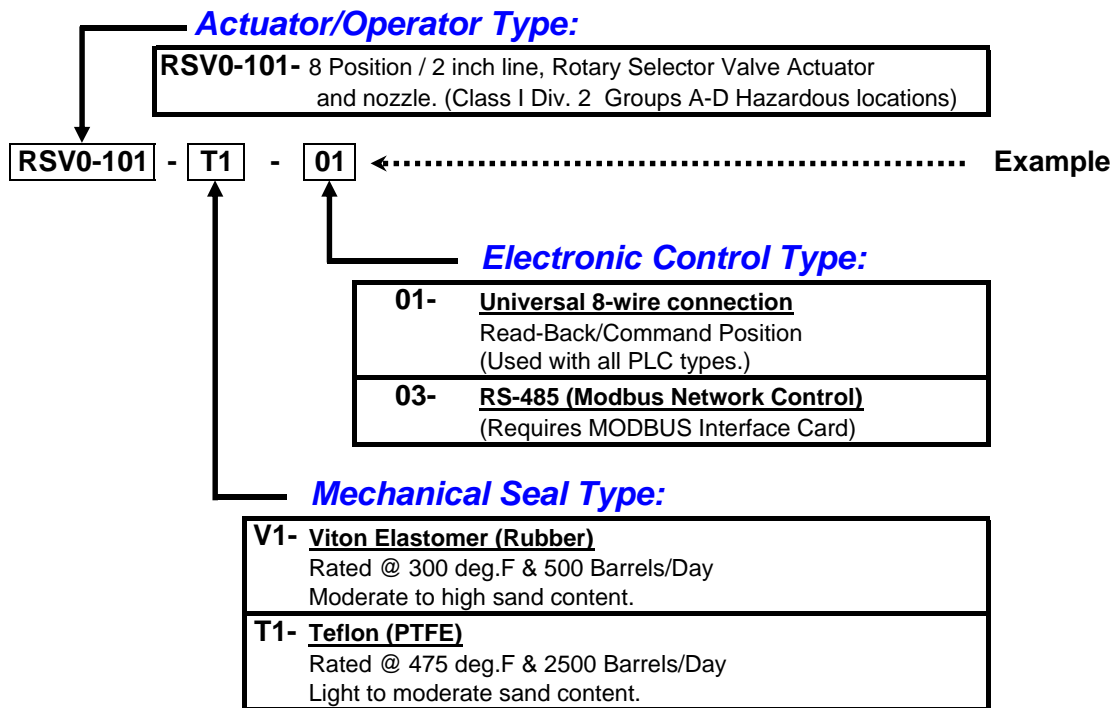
Actuator/Operator Type:

RSV0-101- 8 Position / 2 inch line, Rotary Selector Valve Actuator and nozzle. (Class I Div. 2 Groups A-D Hazardous locations)

RSV0-101 - T1 - 01 Example

Electronic Control Type:

01- Universal 8-wire connection
Read-Back/Command Position
(Used with all PLC types.)

03- RS-485 (Modbus Network Control)
(Requires MODBUS Interface Card)

Mechanical Seal Type:

V1- Viton Elastomer (Rubber)
Rated @ 300 deg.F & 500 Barrels/Day
Moderate to high sand content.

T1- Teflon (PTFE)
Rated @ 475 deg.F & 2500 Barrels/Day
Light to moderate sand content.